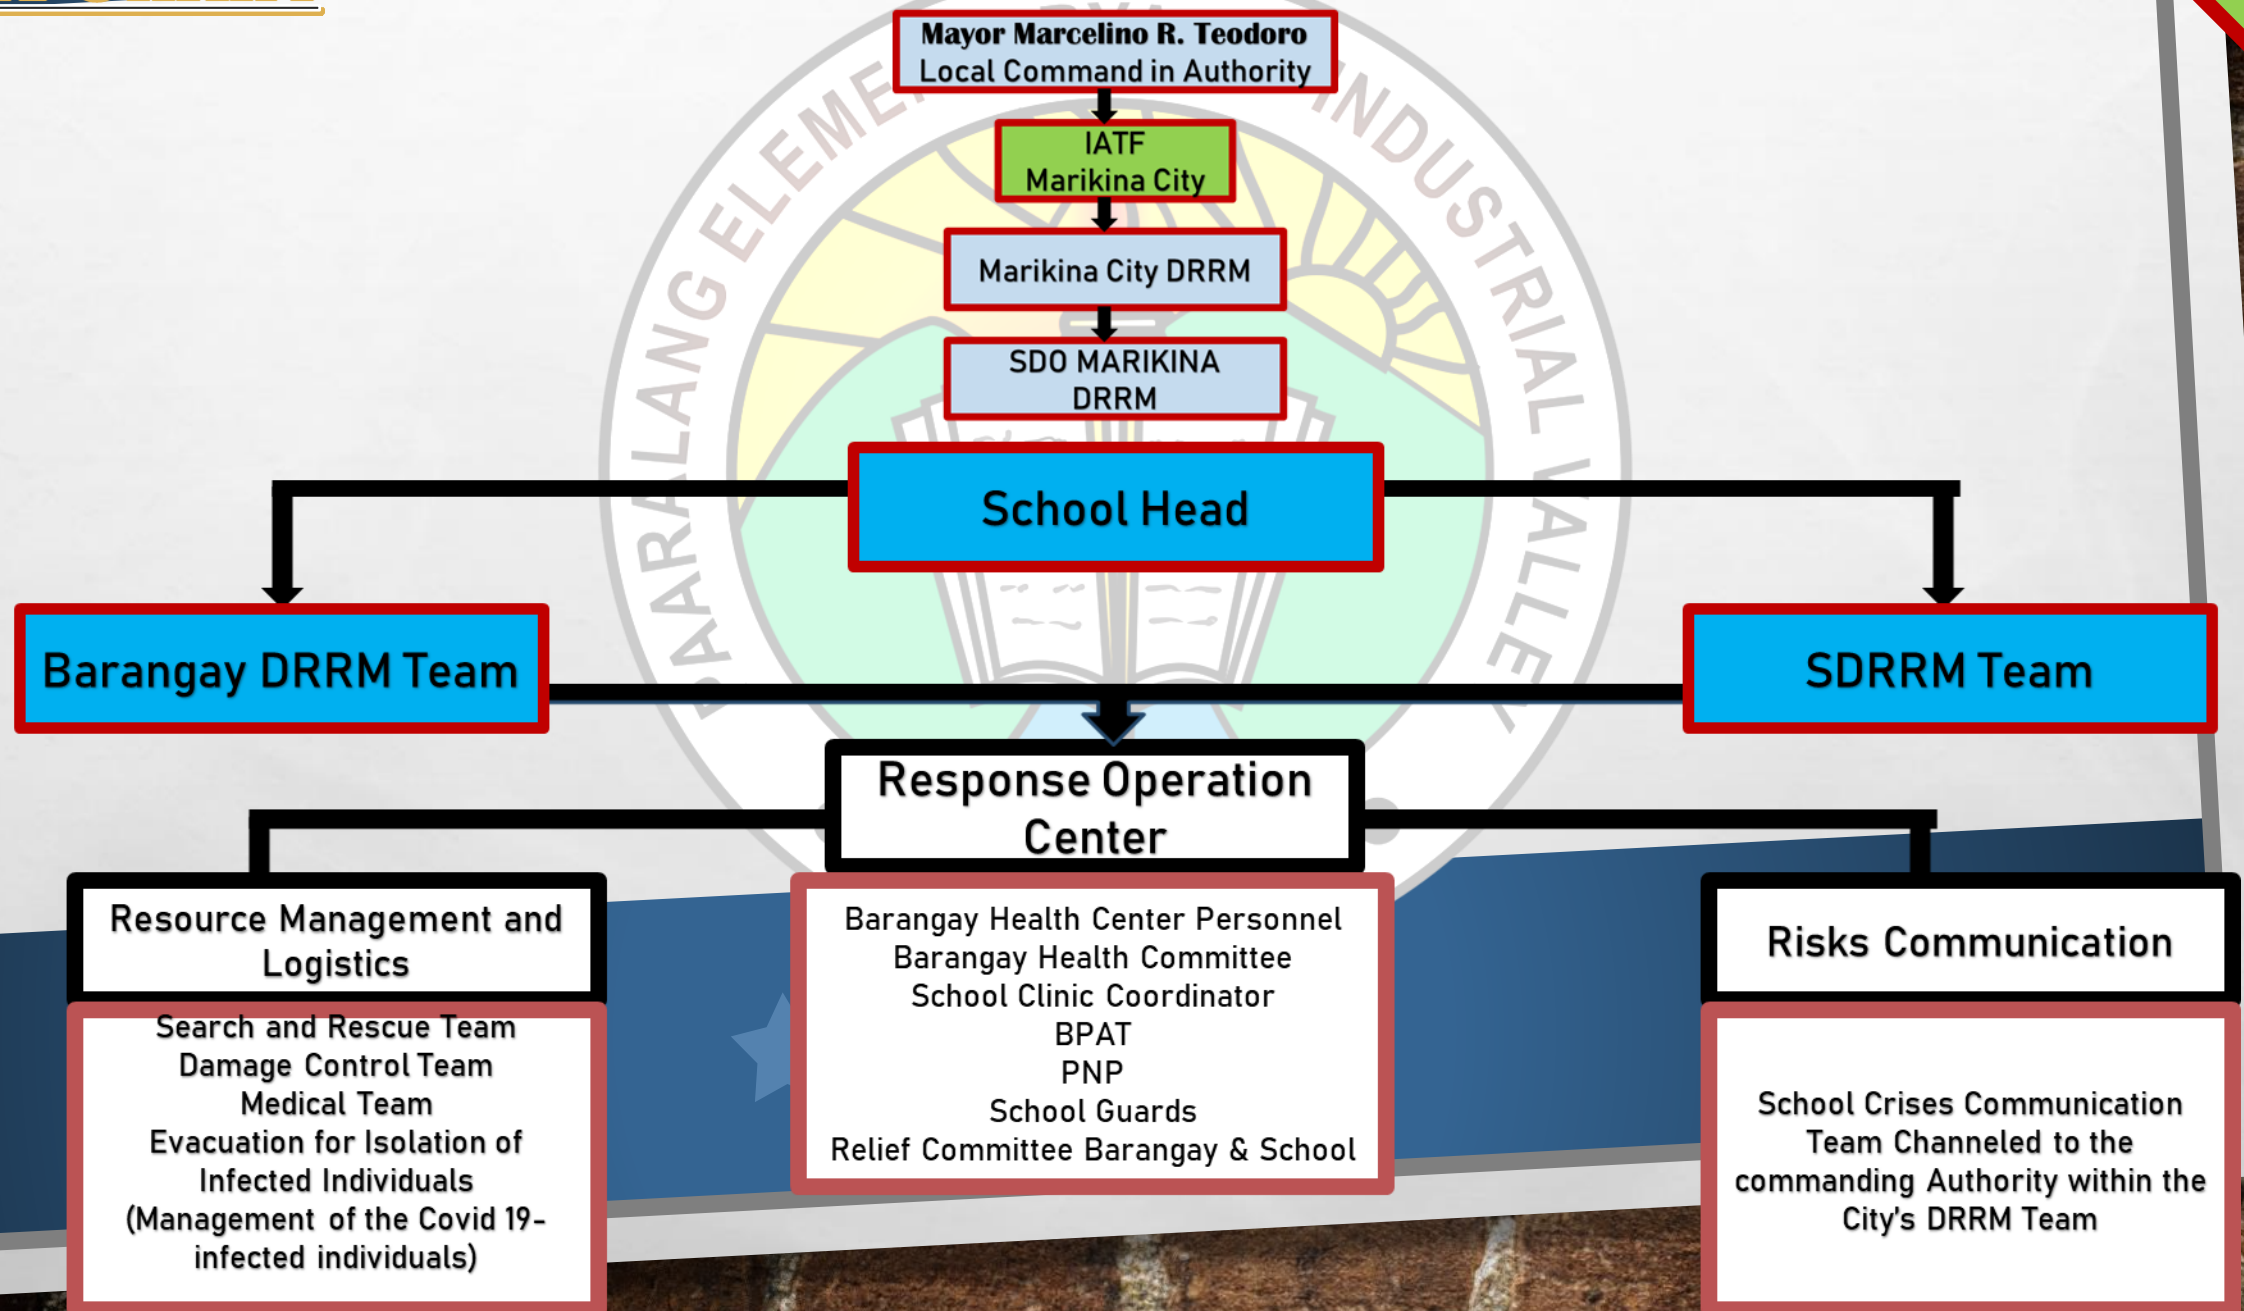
Mayor Marcelino R. Teodoro
Local Command in Authority

IATF
Marikina City

Marikina City DRRM

SDO MARIKINA
DRRM

School Head

Barangay DRRM Team

SDRRM Team

Response Operation Center

Resource Management and Logistics

Search and Rescue Team
Damage Control Team
Medical Team
Evacuation for Isolation of Infected Individuals
(Management of the Covid 19-infected individuals)

Barangay Health Center Personnel
Barangay Health Committee
School Clinic Coordinator
BPAT
PNP
School Guards
Relief Committee Barangay & School

Risks Communication

School Crises Communication Team Channeled to the commanding Authority within the City's DRRM Team

PAARALANG ELEMENTARYA INDUSTRIAL VALLEY